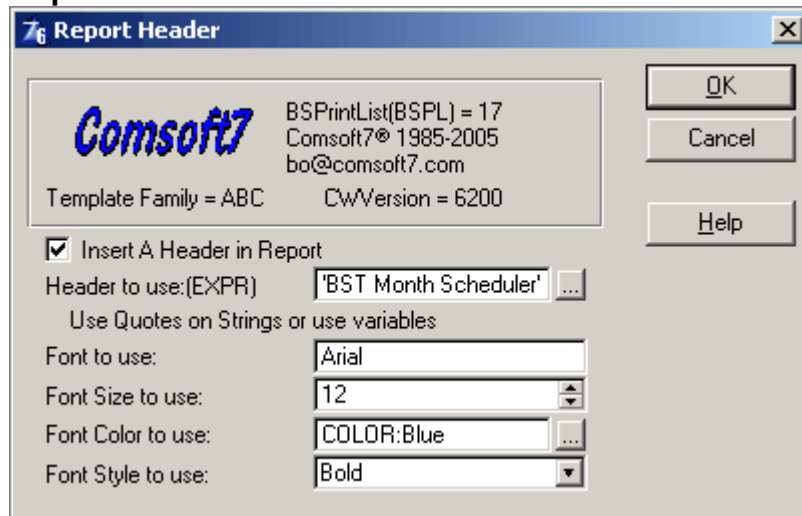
7₆ Report Header

Comsoft7

BSPrintList(BSPL) = 17
Comsoft7® 1985-2005
bo@comsoft7.com

Template Family = ABC

CWVersion = 6200

OK

Cancel

Help

☑ Insert A Header in Report

Header to use:(EXPR) 'BST Month Scheduler' ...

Use Quotes on Strings or use variables

Font to use: Arial

Font Size to use: 12

Font Color to use: COLOR:Blue ...

Font Style to use: Bold